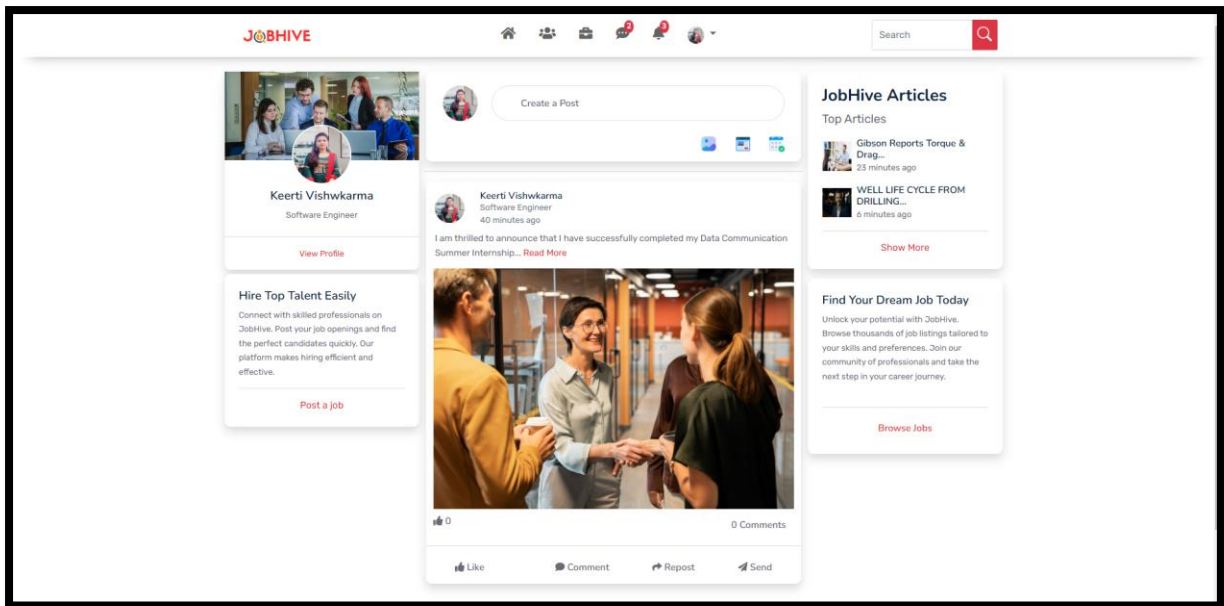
JOBHIVE

2 3

Search

Keerti Vishwkarma
Software Engineer

View Profile

Hire Top Talent Easily
Connect with skilled professionals on JobHive. Post your job openings and find the perfect candidates quickly. Our platform makes hiring efficient and effective.

Post a job

Create a Post

Keerti Vishwkarma
Software Engineer
40 minutes ago

I am thrilled to announce that I have successfully completed my Data Communication Summer Internship... Read More

0

0 Comments

Like Comment Repost Send

JobHive Articles
Top Articles

Gibson Reports Torque & Drag...
23 minutes ago

WELL LIFE CYCLE FROM DRILLING...
6 minutes ago

Show More

Find Your Dream Job Today
Unlock your potential with JobHive. Browse thousands of job listings tailored to your skills and preferences. Join our community of professionals and take the next step in your career journey.

Browse Jobs